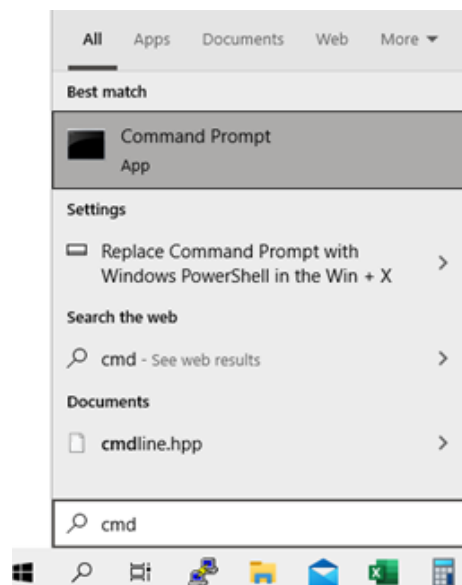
All Apps Documents Web More ▾

Best match

Command Prompt
App

Settings

Replace Command Prompt with Windows PowerShell in the Win + X >

Search the web

cmd - See web results >

Documents

cmdline.hpp >

cmd